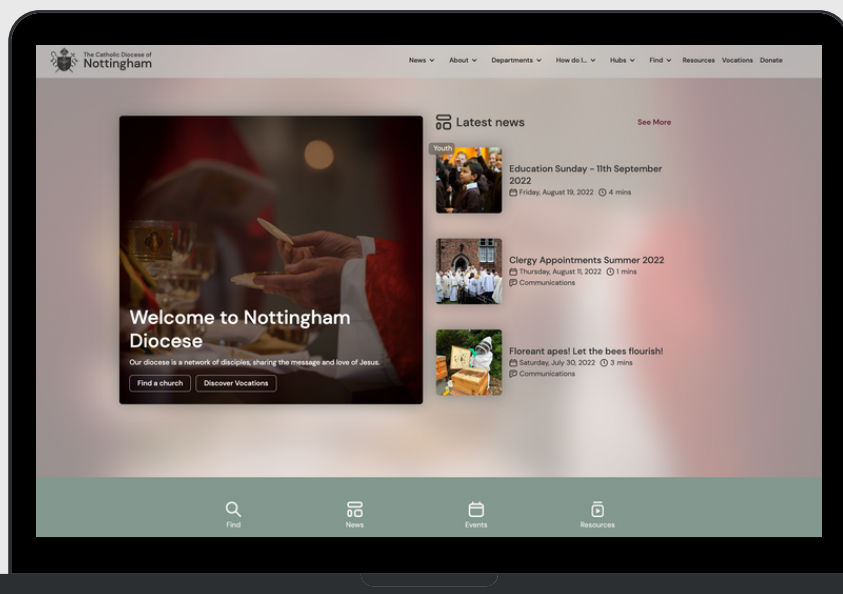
The Catholic Diocese of
Nottingham

News About Departments How do I... Hubs Find Resources Vocations Donate

Welcome to Nottingham Diocese

Our diocese is a network of disciples, sharing the message and love of Jesus.

Find a church Discover Vocations

Latest news

See More

Youth

Education Sunday - 11th September 2022

Friday, August 19, 2022 4 mins

Clergy Appointments Summer 2022

Thursday, August 11, 2022 1 mins

Communications

Floreant apes! Let the bees flourish!

Saturday, July 30, 2022 3 mins

Communications

Find News Events Resources